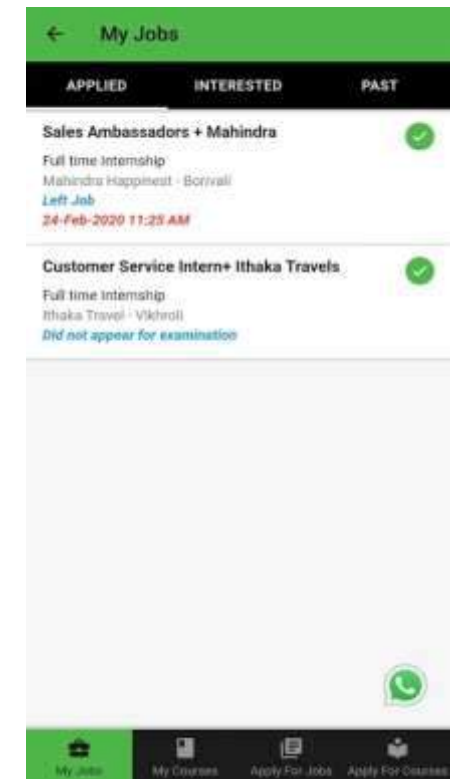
My Jobs

APPLIED INTERESTED PAST

Sales Ambassadors + Mahindra
Full time Internship
Mahindra Happinest - Borivali
Left Job
24-Feb-2020 11:25 AM

Customer Service Intern+ Ithaka Travels
Full time Internship
Ithaka Travel - Vikhroli
Did not appear for examination

My Jobs My Courses Apply For Jobs Apply For Courses